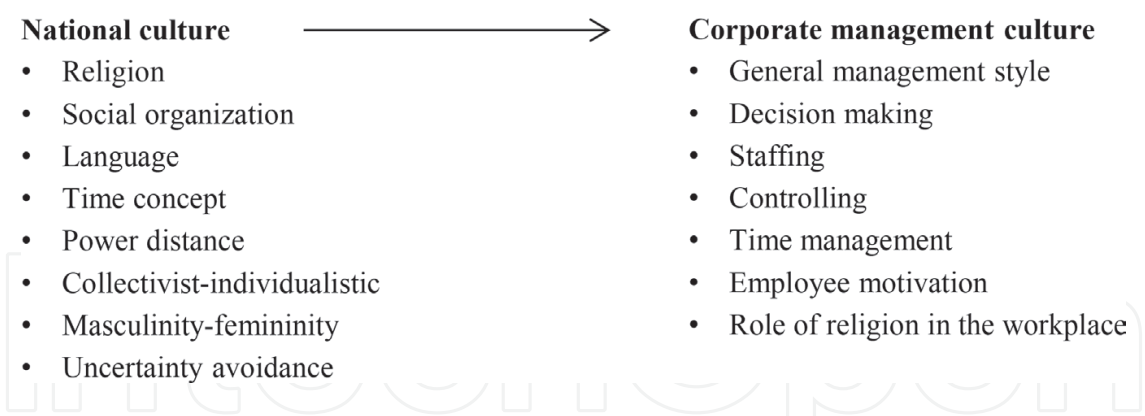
**National culture**
- Religion
- Social organization
- Language
- Time concept
- Power distance
- Collectivist-individualistic
- Masculinity-femininity
- Uncertainty avoidance

**Corporate management culture**
- General management style
- Decision making
- Staffing
- Controlling
- Time management
- Employee motivation
- Role of religion in the workplace

IntechOpen